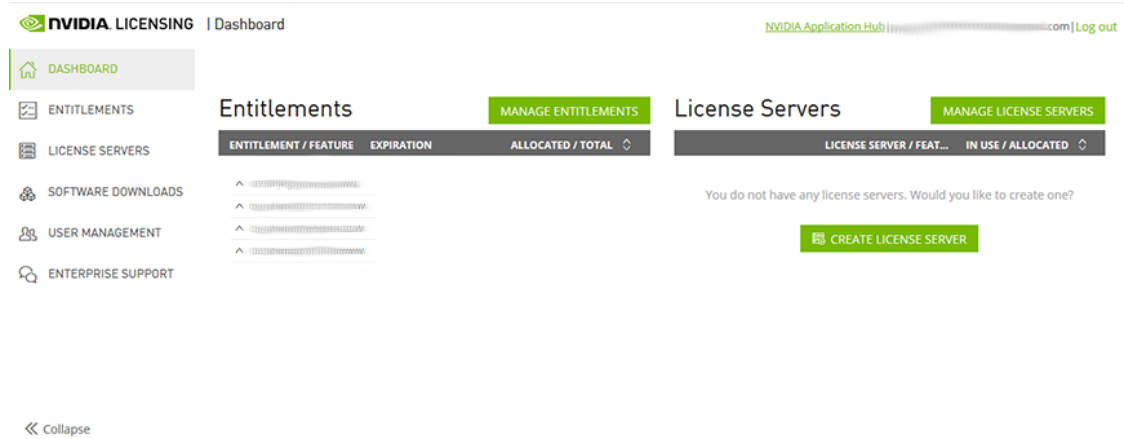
NVIDIA. LICENSING | Dashboard

NVIDIA Application Hub | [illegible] .com | Log out

DASHBOARD
ENTITLEMENTS
LICENSE SERVERS
SOFTWARE DOWNLOADS
USER MANAGEMENT
ENTERPRISE SUPPORT

Entitlements
MANAGE ENTITLEMENTS

| ENTITLEMENT / FEATURE | EXPIRATION | ALLOCATED / TOTAL |
|---|---|---|
| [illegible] | | |
| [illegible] | | |
| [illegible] | | |
| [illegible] | | |

License Servers
MANAGE LICENSE SERVERS

| LICENSE SERVER / FEAT... | IN USE / ALLOCATED |
|---|---|

You do not have any license servers. Would you like to create one?

CREATE LICENSE SERVER

Collapse